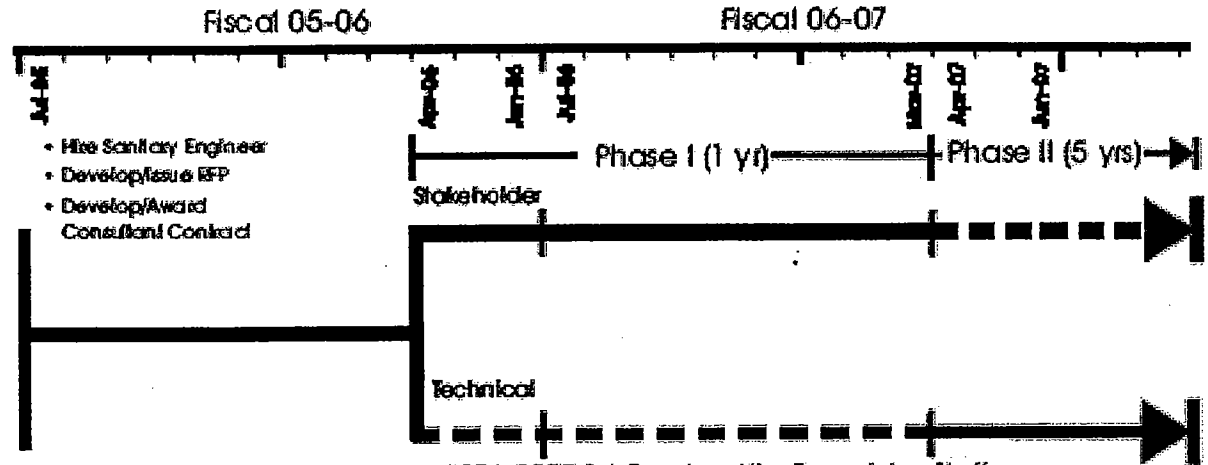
Fiscal 05-06

Fiscal 06-07

Jul-05

Apr-06

Jun-06

Jul-06

Mar-07

Apr-07

Jun-07

• Hire Sanitary Engineer
• Develop/Issue RFP
• Develop/Award Consultant Contract

Phase I (1 yr)

Phase II (5 yrs)

Stakeholder

Technical

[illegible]